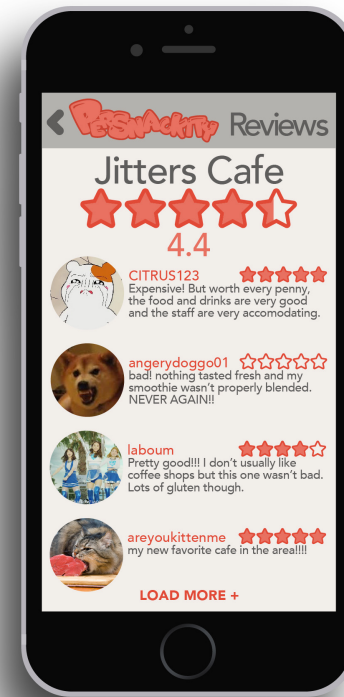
PERSNACKITY Reviews

Jitters Cafe

4.4

CITRUS123
Expensive! But worth every penny, the food and drinks are very good and the staff are very accomodating.

angerydoggo01
bad! nothing tasted fresh and my smoothie wasn't properly blended. NEVER AGAIN!!

laboum
Pretty good!!! I don't usually like coffee shops but this one wasn't bad. Lots of gluten though.

areyoukittenme
my new favorite cafe in the area!!!!

LOAD MORE +